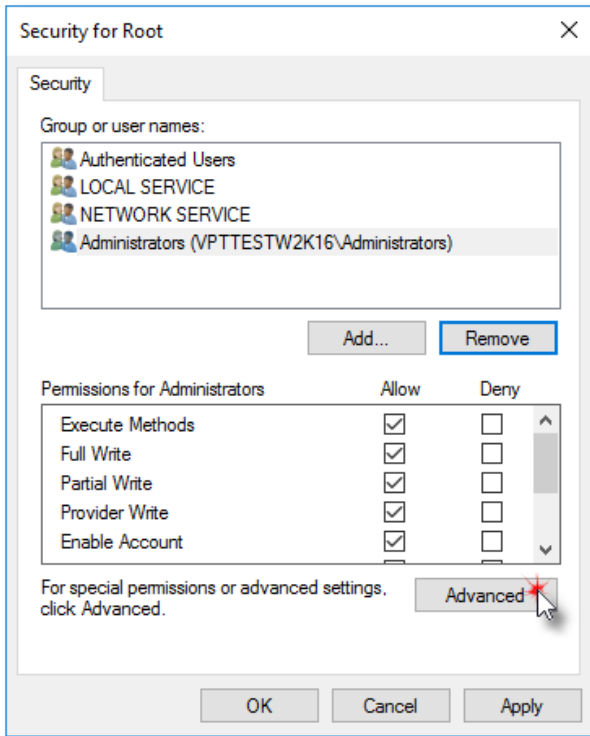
Security for Root

Security

Group or user names:

Authenticated Users
LOCAL SERVICE
NETWORK SERVICE
Administrators (VPTTESTW2K16\Administrators)

Add... Remove

| Permissions for Administrators | Allow | Deny |
|---|---|---|
| Execute Methods | ☑ | ☐ |
| Full Write | ☑ | ☐ |
| Partial Write | ☑ | ☐ |
| Provider Write | ☑ | ☐ |
| Enable Account | ☑ | ☐ |

For special permissions or advanced settings, click Advanced.

Advanced

OK Cancel Apply